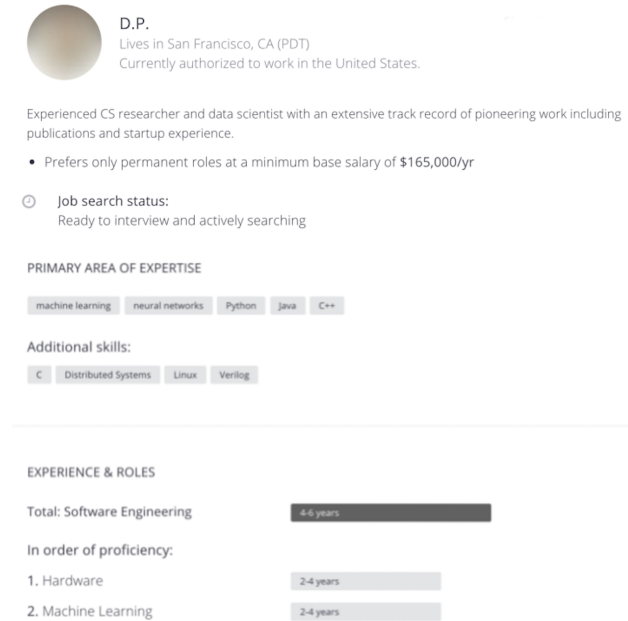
D.P.
Lives in San Francisco, CA (PDT)
Currently authorized to work in the United States.

Experienced CS researcher and data scientist with an extensive track record of pioneering work including publications and startup experience.

• Prefers only permanent roles at a minimum base salary of $165,000/yr

Job search status:
Ready to interview and actively searching

PRIMARY AREA OF EXPERTISE

machine learning neural networks Python Java C++

Additional skills:

C Distributed Systems Linux Verilog

EXPERIENCE & ROLES

Total: Software Engineering 4-6 years

In order of proficiency:

1. Hardware 2-4 years

2. Machine Learning 2-4 years